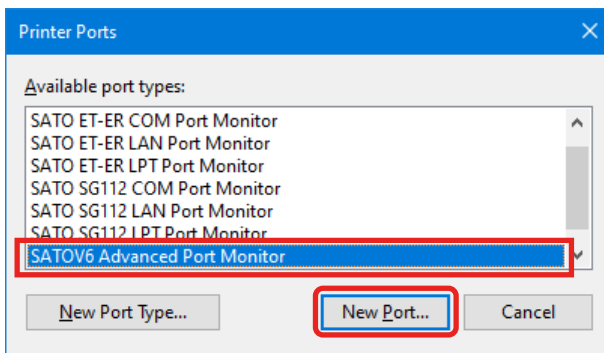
Printer Ports

Available port types:

SATO ET-ER COM Port Monitor
SATO ET-ER LAN Port Monitor
SATO ET-ER LPT Port Monitor
SATO SG112 COM Port Monitor
SATO SG112 LAN Port Monitor
SATO SG112 LPT Port Monitor
SATOV6 Advanced Port Monitor

New Port Type...
New Port...
Cancel